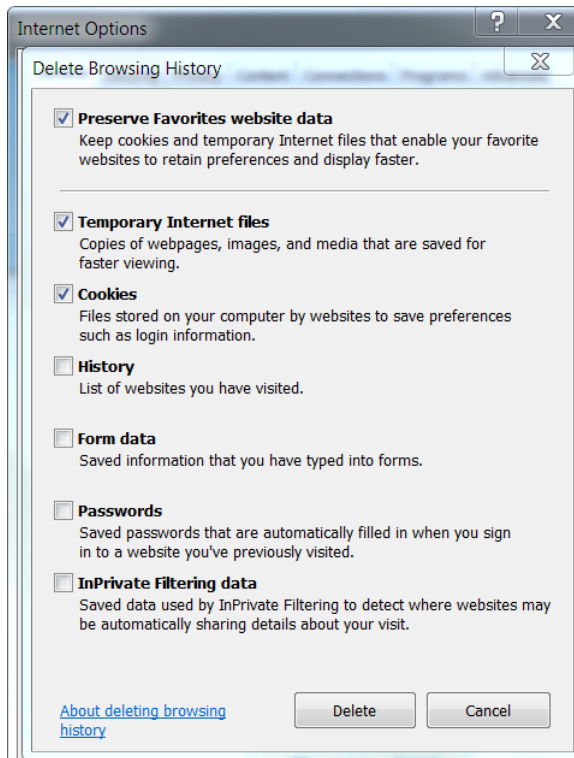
Internet Options

?

X

Delete Browsing History

X

Preserve Favorites website data
Keep cookies and temporary Internet files that enable your favorite websites to retain preferences and display faster.

Temporary Internet files
Copies of webpages, images, and media that are saved for faster viewing.

Cookies
Files stored on your computer by websites to save preferences such as login information.

History
List of websites you have visited.

Form data
Saved information that you have typed into forms.

Passwords
Saved passwords that are automatically filled in when you sign in to a website you've previously visited.

InPrivate Filtering data
Saved data used by InPrivate Filtering to detect where websites may be automatically sharing details about your visit.

About deleting browsing history

Delete

Cancel